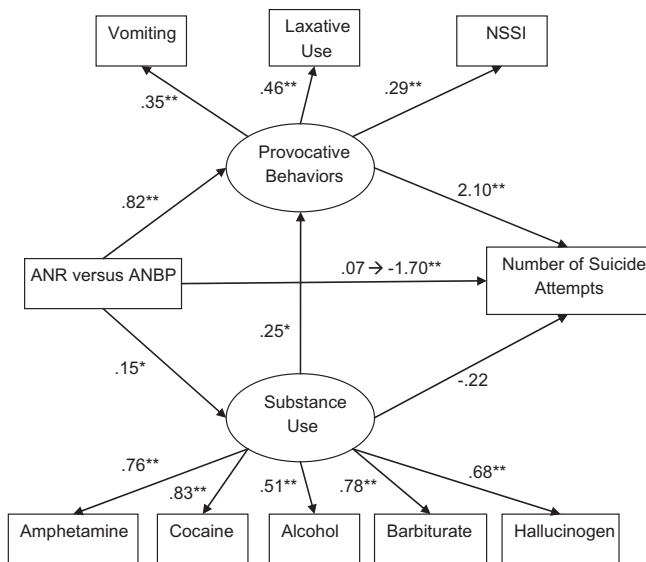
Vomiting

Laxative Use

NSSI

.35**

.46**

.29**

Provocative Behaviors

.82**

2.10**

ANR versus ANBP

.07 → -1.70**

Number of Suicide Attempts

.25*

.15*

-.22

Substance Use

.76**

.83**

.51**

.78**

.68**

Amphetamine

Cocaine

Alcohol

Barbiturate

Hallucinogen